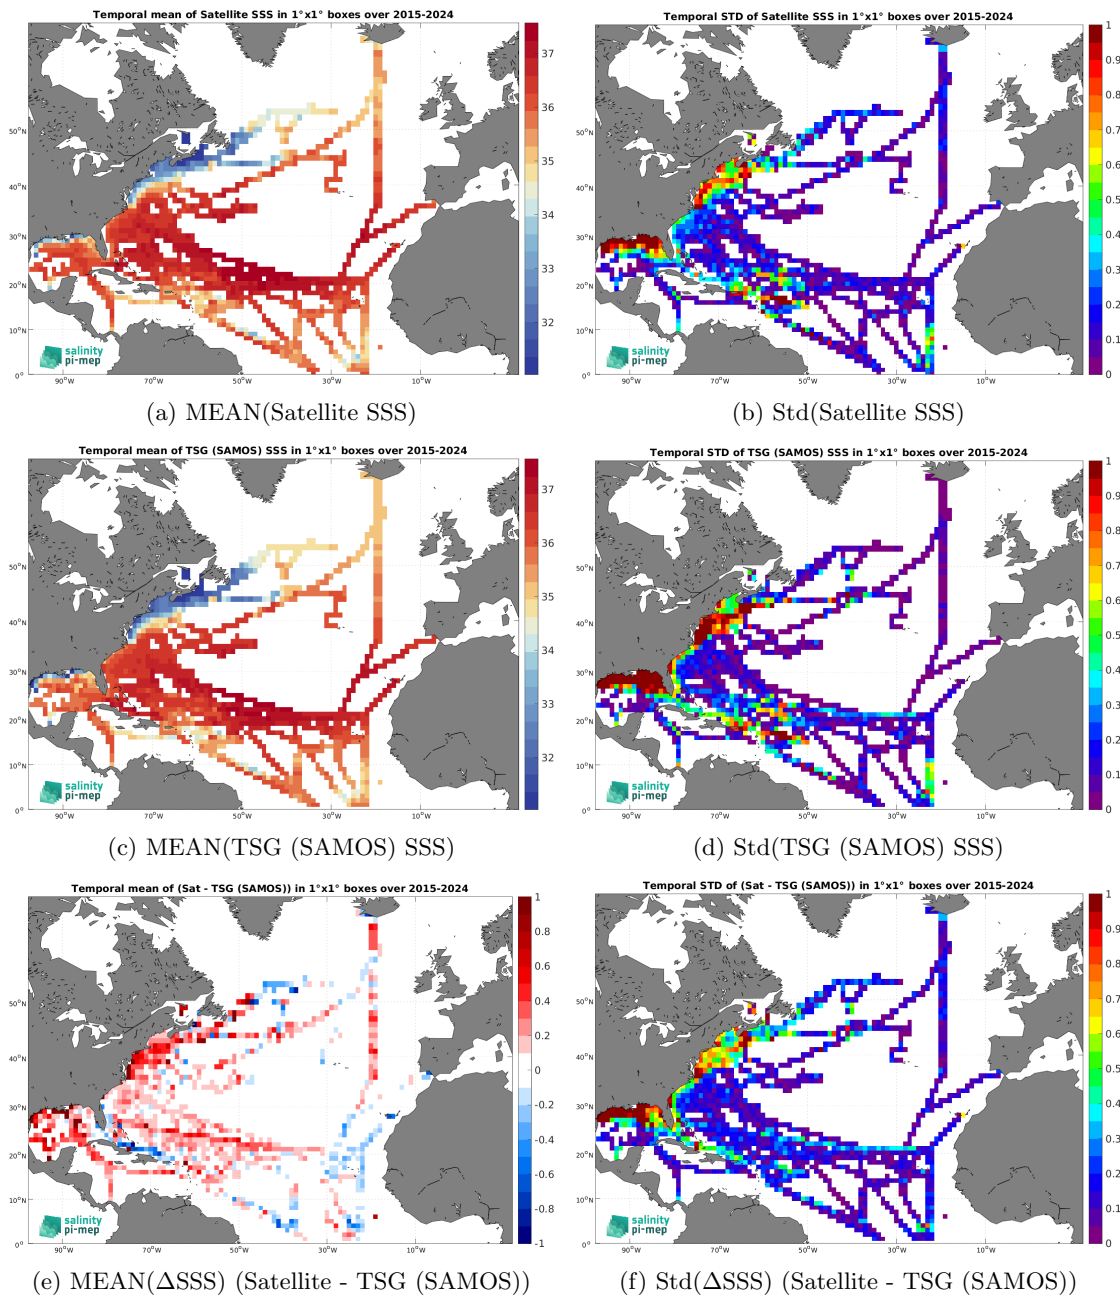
Temporal mean of Satellite SSS in 1°x1° boxes over 2015-2024

37
36
35
34
33
32

50°N
40°N
30°N
20°N
10°N
0°
90°W 70°W 50°W 30°W 10°W

salinity pi-mep

(a) MEAN(Satellite SSS)

Temporal STD of Satellite SSS in 1°x1° boxes over 2015-2024

1
0.9
0.8
0.7
0.6
0.5
0.4
0.3
0.2
0.1
0

50°N
40°N
30°N
20°N
10°N
0°
90°W 70°W 50°W 30°W 10°W

salinity pi-mep

(b) Std(Satellite SSS)

Temporal mean of TSG (SAMOS) SSS in 1°x1° boxes over 2015-2024

37
36
35
34
33
32

50°N
40°N
30°N
20°N
10°N
0°
90°W 70°W 50°W 30°W 10°W

salinity pi-mep

(c) MEAN(TSG (SAMOS) SSS)

Temporal STD of TSG (SAMOS) SSS in 1°x1° boxes over 2015-2024

1
0.9
0.8
0.7
0.6
0.5
0.4
0.3
0.2
0.1
0

50°N
40°N
30°N
20°N
10°N
0°
90°W 70°W 50°W 30°W 10°W

salinity pi-mep

(d) Std(TSG (SAMOS) SSS)

Temporal mean of (Sat - TSG (SAMOS)) in 1°x1° boxes over 2015-2024

1
0.8
0.6
0.4
0.2
0
-0.2
-0.4
-0.6
-0.8
-1

50°N
40°N
30°N
20°N
10°N
0°
90°W 70°W 50°W 30°W 10°W

salinity pi-mep

(e) MEAN(ΔSSS) (Satellite - TSG (SAMOS))

Temporal STD of (Sat - TSG (SAMOS)) in 1°x1° boxes over 2015-2024

1
0.9
0.8
0.7
0.6
0.5
0.4
0.3
0.2
0.1
0

50°N
40°N
30°N
20°N
10°N
0°
90°W 70°W 50°W 30°W 10°W

salinity pi-mep

(f) Std(ΔSSS) (Satellite - TSG (SAMOS))